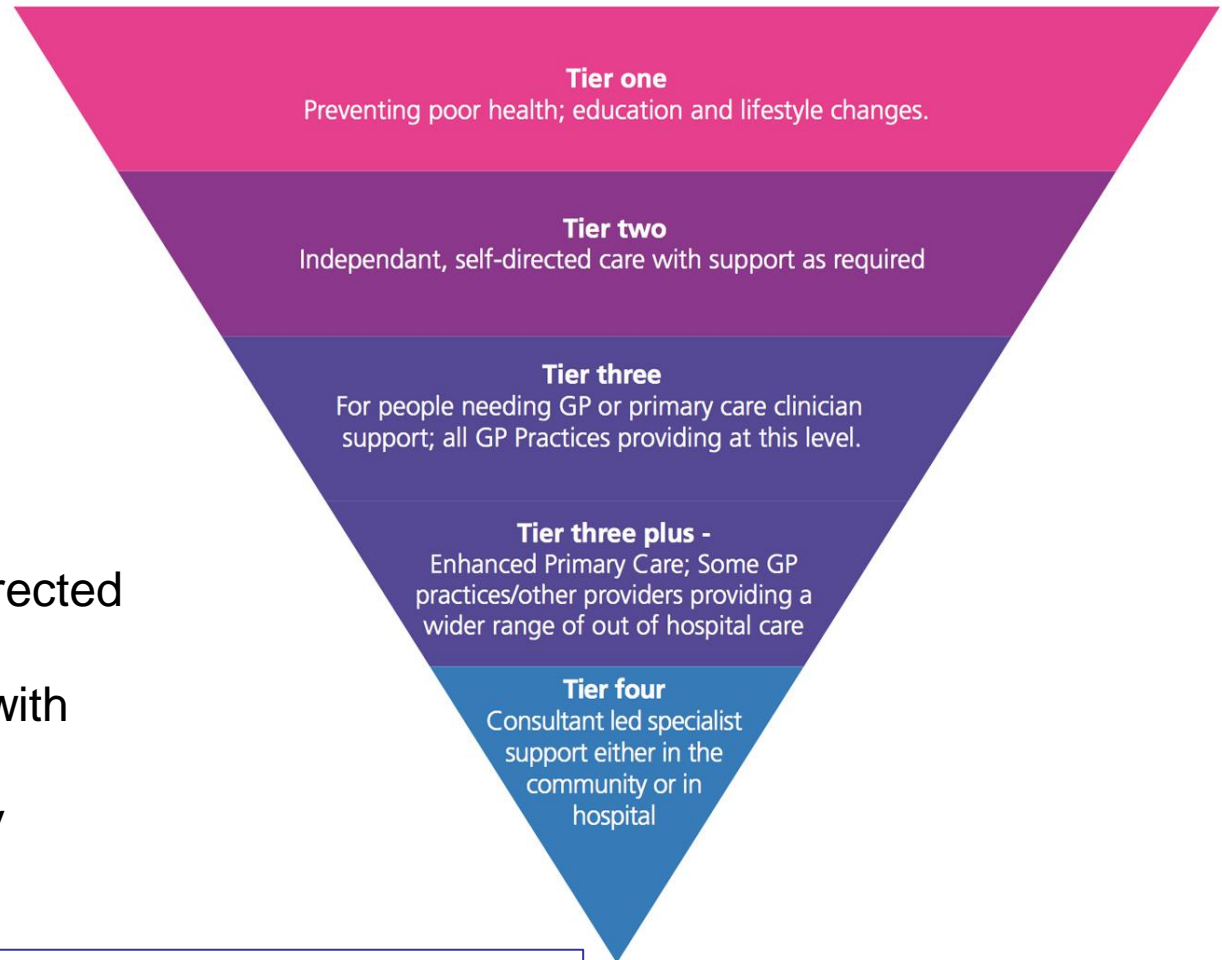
Tier one
Preventing poor health; education and lifestyle changes.

Tier two
Independant, self-directed care with support as required

Tier three
For people needing GP or primary care clinician support; all GP Practices providing at this level.

Tier three plus -
Enhanced Primary Care; Some GP practices/other providers providing a wider range of out of hospital care

Tier four
Consultant led specialist support either in the community or in hospital

rected

with

y